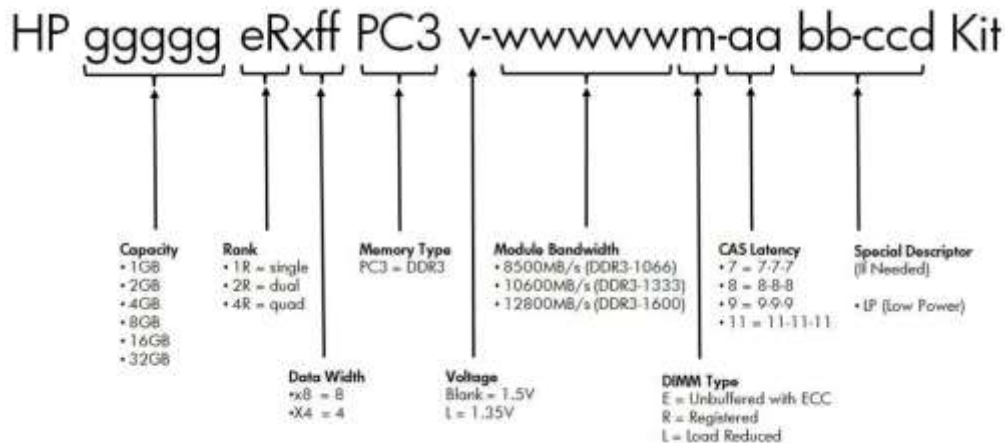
HP ggggg eRxff PC3 v-wwwwwm-aa bb-ccd Kit

Capacity
• 1GB
• 2GB
• 4GB
• 8GB
• 16GB
• 32GB

Rank
• 1R = single
• 2R = dual
• 4R = quad

Data Width
•x8 = 8
•X4 = 4

Memory Type
PC3 = DDR3

Voltage
Blank = 1.5V
L = 1.35V

Module Bandwidth
• 8500MB/s (DDR3-1066)
• 10600MB/s (DDR3-1333)
• 12800MB/s (DDR3-1600)

DIMM Type
E = Unbuffered with ECC
R = Registered
L = Load Reduced

CAS Latency
• 7 = 7-7-7
• 8 = 8-8-8
• 9 = 9-9-9
• 11 = 11-11-11

Special Descriptor
(If Needed)

• LP (Low Power)